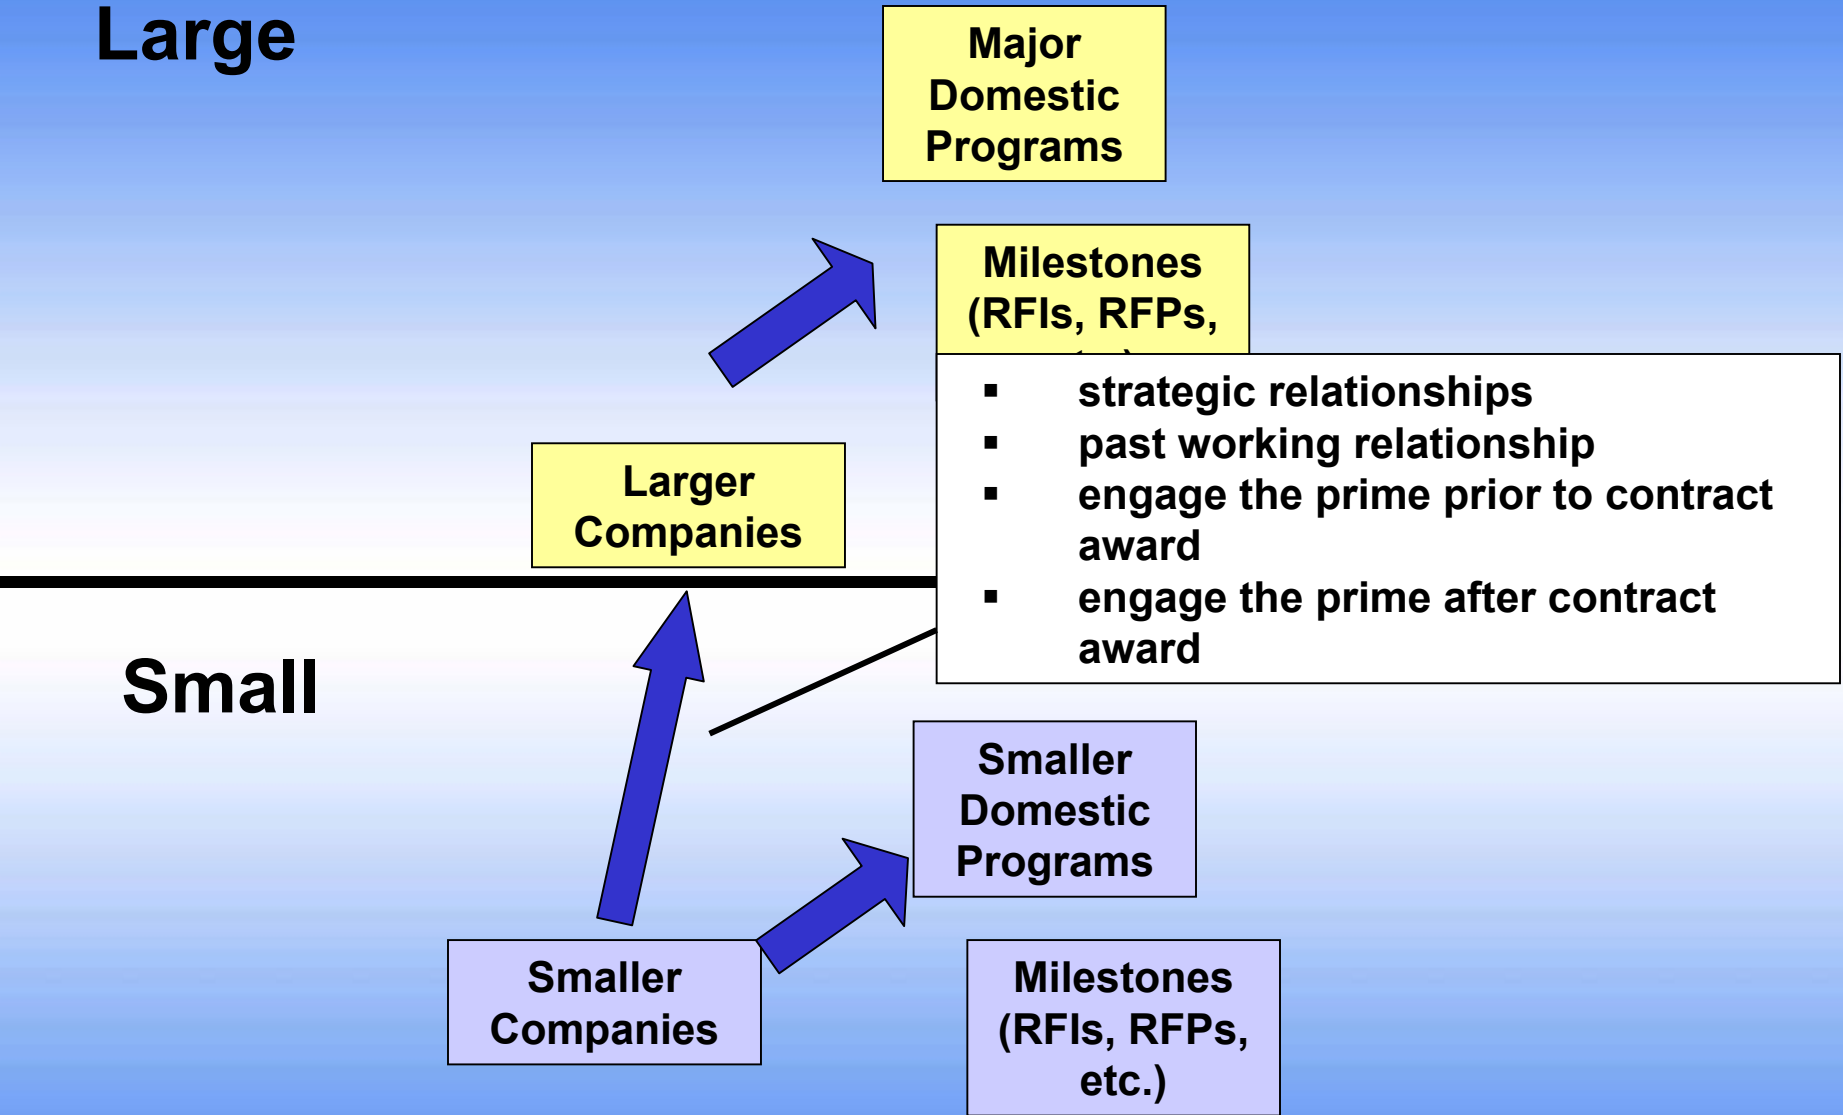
Large

Major Domestic Programs

Milestones (RFIs, RFPs, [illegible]

Larger Companies

- strategic relationships
- past working relationship
- engage the prime prior to contract award
- engage the prime after contract award

Small

Smaller Domestic Programs

Smaller Companies

Milestones (RFIs, RFPs, etc.)